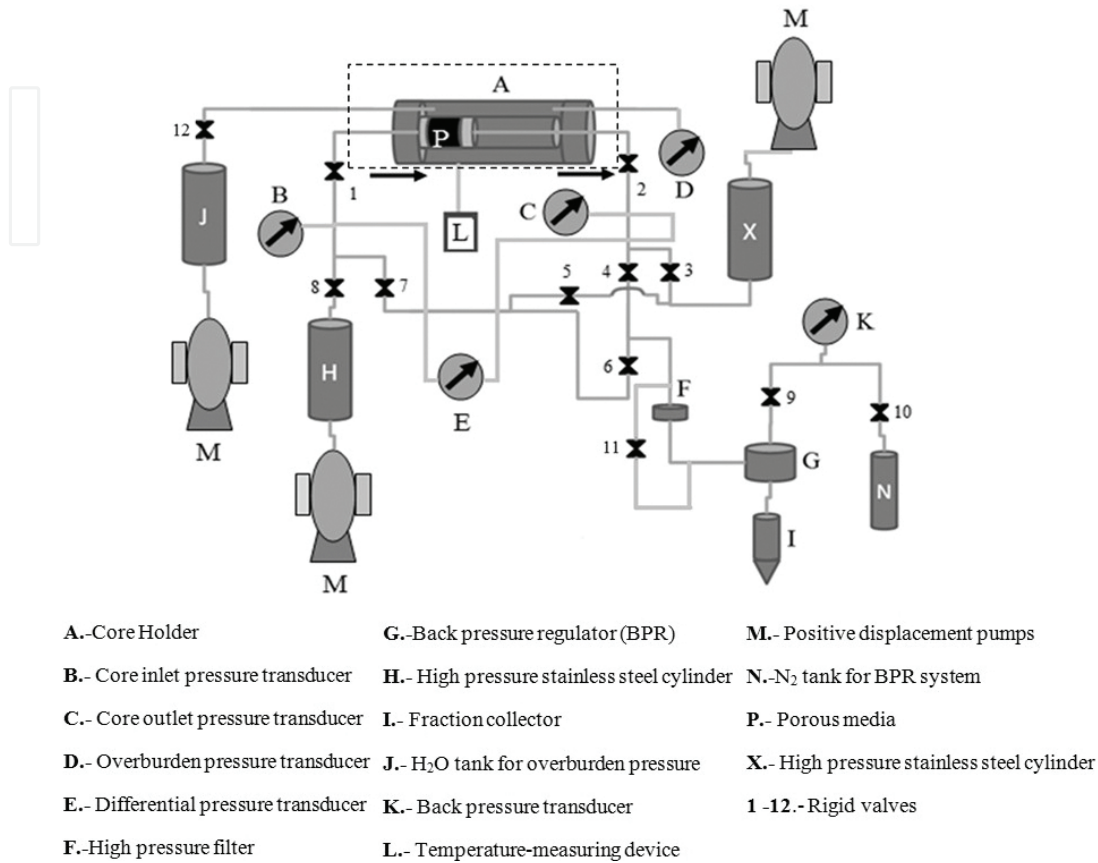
M

A

12

P

J

1

2

D

B

C

L

X

4

3

8

7

5

H

6

K

F

9

10

E

M

11

G

N

I

M

A.-Core Holder

B.- Core inlet pressure transducer

C.- Core outlet pressure transducer

D.- Overburden pressure transducer

E.- Differential pressure transducer

F.-High pressure filter

G.-Back pressure regulator (BPR)

H.- High pressure stainless steel cylinder

I.- Fraction collector

J.- $H_2O$ tank for overburden pressure

K.- Back pressure transducer

L.- Temperature-measuring device

M.- Positive displacement pumps

N.-$N_2$ tank for BPR system

P.- Porous media

X.- High pressure stainless steel cylinder

1 -12.- Rigid valves